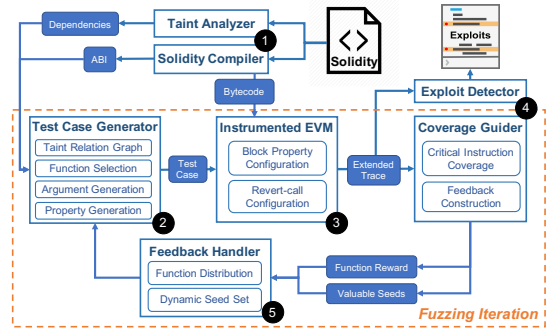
Dependencies
Taint Analyzer
1
Solidity
ABI
Solidity Compiler
Exploits
Bytecode
Exploit Detector
4
Test Case Generator
Taint Relation Graph
Function Selection
Argument Generation
Property Generation
2
Test Case
Instrumented EVM
Block Property Configuration
Revert-call Configuration
3
Extended Trace
Coverage Guider
Critical Instruction Coverage
Feedback Construction
Feedback Handler
Function Distribution
Dynamic Seed Set
5
Function Reward
Valuable Seeds
Fuzzing Iteration